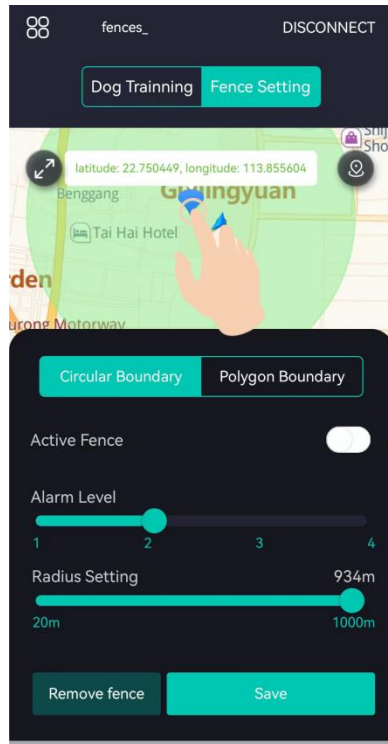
fences_
DISCONNECT

Dog Training
Fence Setting

Shij
Sho
latitude: 22.750449, longitude: 113.855604
Benggang
G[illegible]ingyuan
Tai Hai Hotel
rden
urong Motorway

Circular Boundary
Polygon Boundary

Active Fence

Alarm Level
1
2
3
4

Radius Setting
934m
20m
1000m

Remove fence
Save